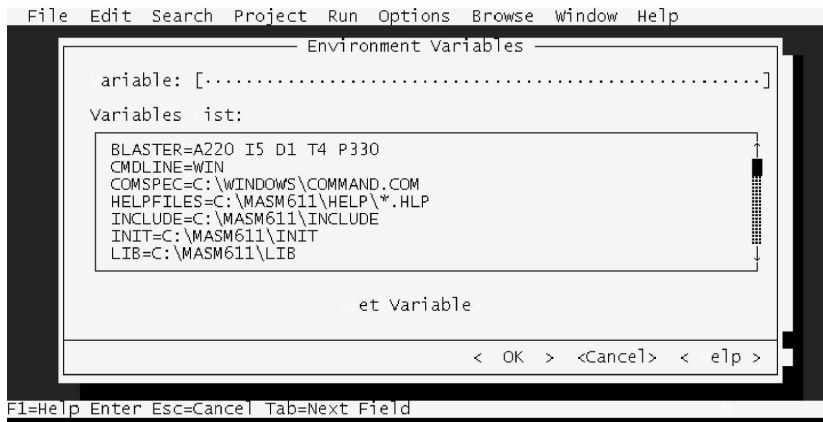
File Edit Search Project Run Options Browse Window Help

Environment Variables

ariable: [······································]

Variables ist:

BLASTER=A220 I5 D1 T4 P330
CMDLINE=WIN
COMSPEC=C:\WINDOWS\COMMAND.COM
HELPFILES=C:\MASM611\HELP\*.HLP
INCLUDE=C:\MASM611\INCLUDE
INIT=C:\MASM611\INIT
LIB=C:\MASM611\LIB

et Variable

< OK > <Cancel> < elp >

F1=Help Enter Esc=Cancel Tab=Next Field